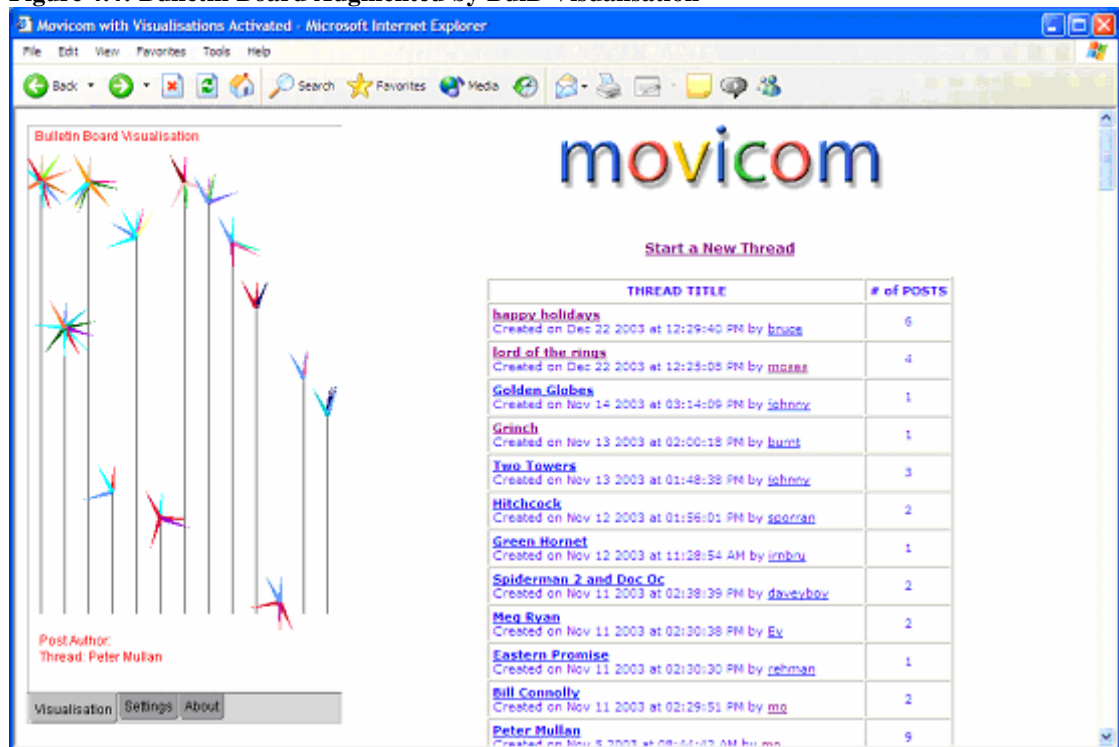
Figure 4.4: Bulletin Board Augmented by BuBi Visualisation

Movicom with Visualisations Activated - Microsoft Internet Explorer

File Edit View Favorites Tools Help

Back Search Favorites Media

Bulletin Board Visualisation

Post Author:
Thread: Peter Mullan

Visualisation Settings About

movicom

Start a New Thread

| THREAD TITLE | # of POSTS |
|---|---|
| happy holidays Created on Dec 22 2003 at 12:29:40 PM by bruce | 6 |
| lord of the rings Created on Dec 22 2003 at 12:25:08 PM by moses | 4 |
| Golden Globes Created on Nov 14 2003 at 03:14:09 PM by johnny | 1 |
| Grinch Created on Nov 13 2003 at 02:00:18 PM by burnt | 1 |
| Two Towers Created on Nov 13 2003 at 01:48:38 PM by johnny | 3 |
| Hitchcock Created on Nov 12 2003 at 01:56:01 PM by sporran | 2 |
| Green Hornet Created on Nov 12 2003 at 11:28:54 AM by irnbru | 1 |
| Spiderman 2 and Doc Oc Created on Nov 11 2003 at 02:38:39 PM by daveyboy | 2 |
| Meg Ryan Created on Nov 11 2003 at 02:30:38 PM by Ey | 2 |
| Eastern Promise Created on Nov 11 2003 at 02:30:30 PM by rehman | 1 |
| Bill Connolly Created on Nov 11 2003 at 02:29:51 PM by mo | 2 |
| Peter Mullan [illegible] | 9 |